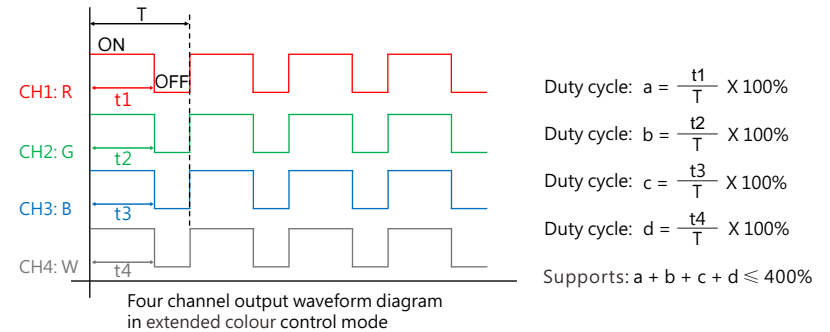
T

ON

OFF

CH1: R

t1

CH2: G

t2

CH3: B

t3

CH4: W

t4

Four channel output waveform diagram in extended colour control mode

Duty cycle: a = $\frac{t1}{T}$ X 100%

Duty cycle: b = $\frac{t2}{T}$ X 100%

Duty cycle: c = $\frac{t3}{T}$ X 100%

Duty cycle: d = $\frac{t4}{T}$ X 100%

Supports: a + b + c + d $\leqslant$ 400%